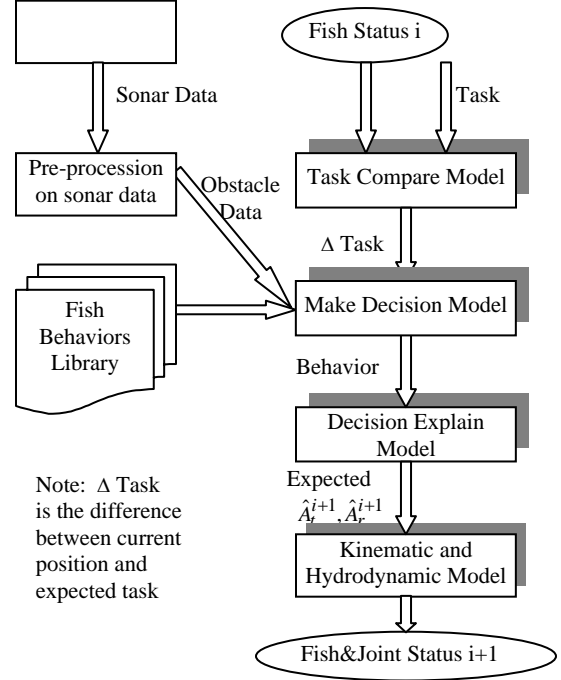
Sonar Data

Pre-procession on sonar data

Obstacle Data

Fish Behaviors Library

Note: Δ Task is the difference between current position and expected task

Fish Status i

Task

Task Compare Model

Δ Task

Make Decision Model

Behavior

Decision Explain Model

Expected $\hat{A}_t^{i+1}, \hat{A}_r^{i+1}$

Kinematic and Hydrodynamic Model

Fish&Joint Status i+1